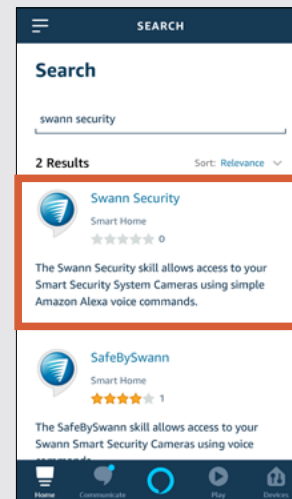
SEARCH

Search

swann security

2 Results

Sort: Relevance

Swann Security

Smart Home

0

The Swann Security skill allows access to your Smart Security System Cameras using simple Amazon Alexa voice commands.

SafeBySwann

Smart Home

1

The SafeBySwann skill allows access to your Swann Smart Security Cameras using voice

Home Communicate Play Devices